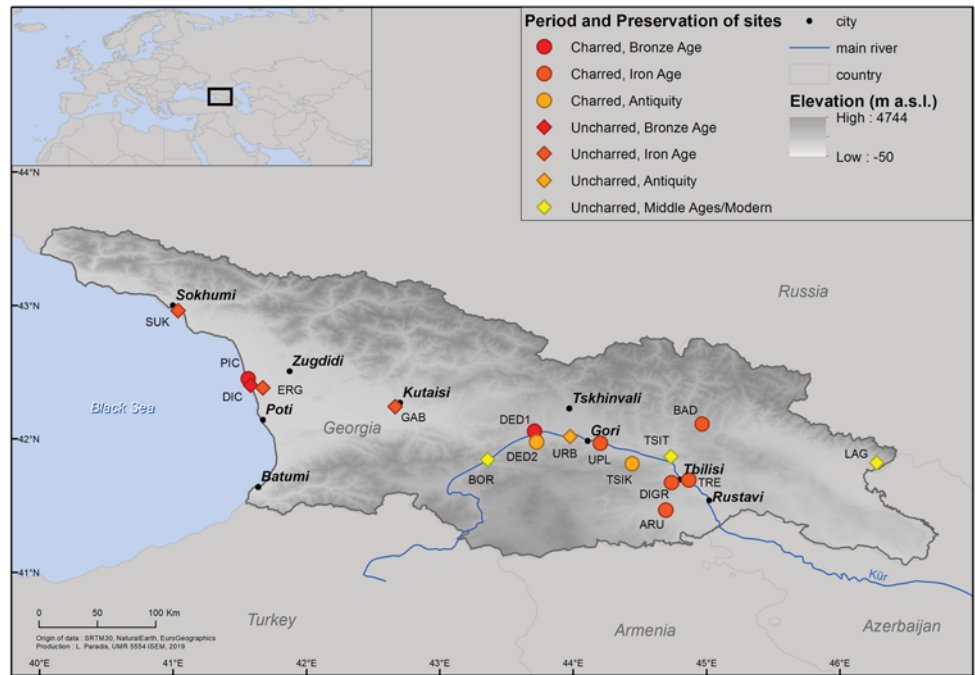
Period and Preservation of sites
Charred, Bronze Age
Charred, Iron Age
Charred, Antiquity
Uncharred, Bronze Age
Uncharred, Iron Age
Uncharred, Antiquity
Uncharred, Middle Ages/Modern

city
main river
country

Elevation (m a.s.l.)
High : 4744
Low : -50

44°N
43°N
42°N
41°N

Sokhumi
SUK
PIC
DIC
ERG
Zugdidi
Poti
Black Sea
Kutaisi
GAB
Georgia
Batumi
Tskhinvali
DED1
DED2
URB
Gori
UPL
BOR
TSIT
BAD
TSIK
Tbilisi
TRE
DIGR
ARU
Rustavi
LAG
Russia
Turkey
Armenia
Azerbaijan
Kür

0 50 100 Km
Origin of data : SRTM30, NaturalEarth, EuroGeographics
Production : L. Paradis, UMR 5554 ISEM, 2019

40°E
41°E
42°E
43°E
44°E
45°E
46°E